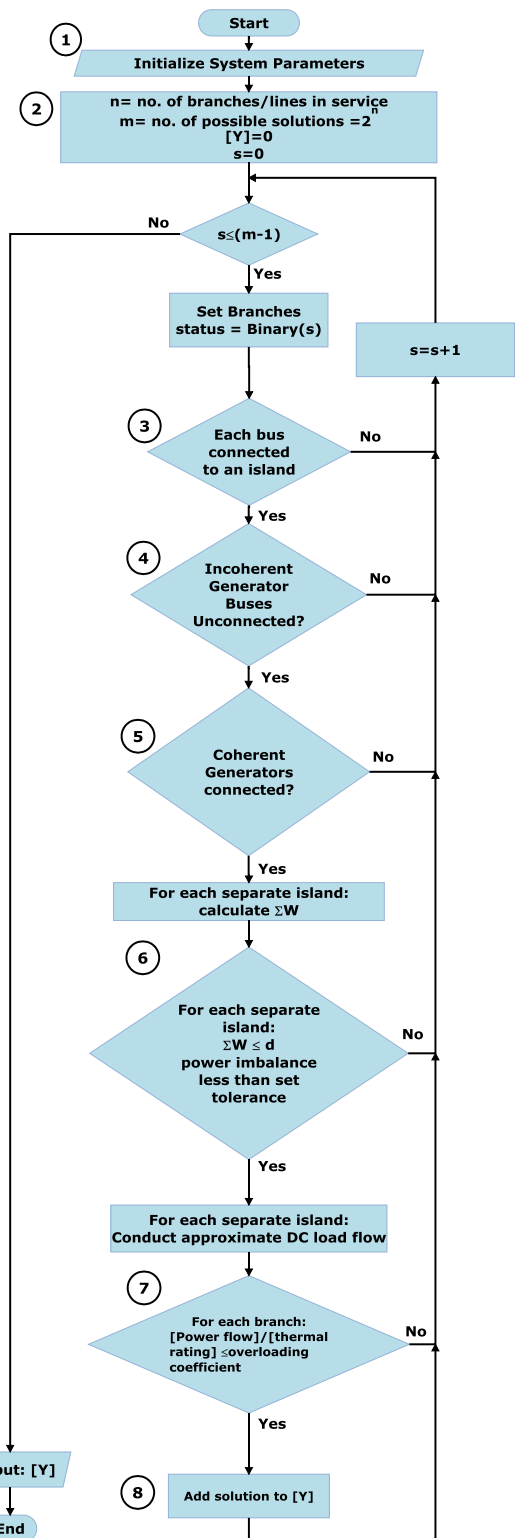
Start

1

Initialize System Parameters

2

n= no. of branches/lines in service
m= no. of possible solutions =$2^n$
[Y]=0
s=0

No

s≤(m-1)

Yes

Set Branches status = Binary(s)

s=s+1

3

Each bus connected to an island

No

Yes

4

Incoherent Generator Buses Unconnected?

No

Yes

5

Coherent Generators connected?

No

Yes

For each separate island: calculate ΣW

6

For each separate island: ΣW ≤ d power imbalance less than set tolerance

No

Yes

For each separate island: Conduct approximate DC load flow

7

For each branch: [Power flow]/[thermal rating] ≤overloading coefficient

No

Yes

out: [Y]

8

Add solution to [Y]

End